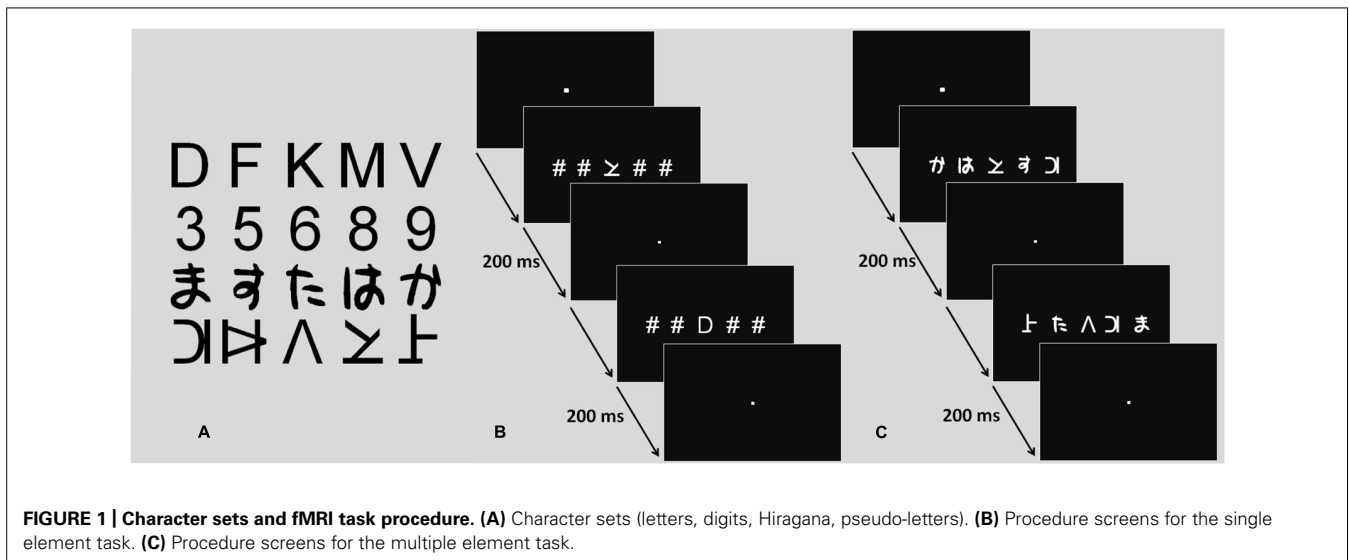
D F K M V
3 5 6 8 9
ま す た は か

A

# # ⋜ # #

200 ms

# # D # #

200 ms

B

か は ⋜ す

200 ms

た ま

200 ms

C

**FIGURE 1 | Character sets and fMRI task procedure. (A)** Character sets (letters, digits, Hiragana, pseudo-letters). **(B)** Procedure screens for the single element task. **(C)** Procedure screens for the multiple element task.